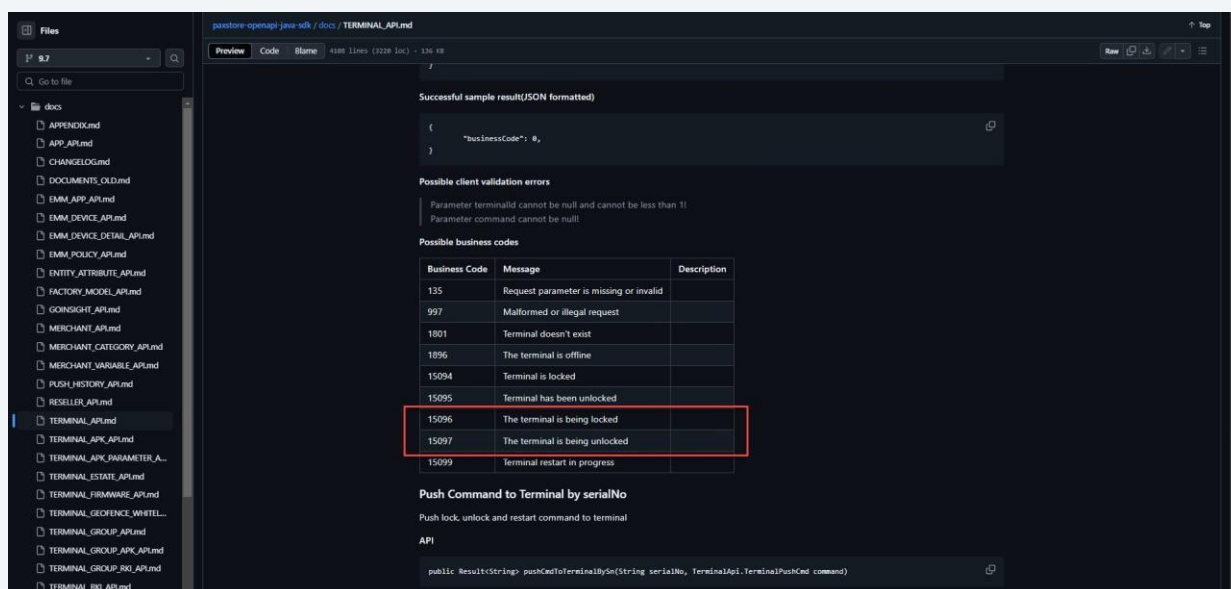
Files

9.7

Go to file

docs
APPENDIX.md
APP_API.md
CHANGELOG.md
DOCUMENTS_OLD.md
EMM_APP_API.md
EMM_DEVICE_API.md
EMM_DEVICE_DETAIL_API.md
EMM_POLICY_API.md
ENTITY_ATTRIBUTE_API.md
FACTORY_MODEL_API.md
GOINSIGHT_API.md
MERCHANT_API.md
MERCHANT_CATEGORY_API.md
MERCHANT_VARIABLE_API.md
PUSH_HISTORY_API.md
RESELLER_API.md
TERMINAL_API.md
TERMINAL_APK_API.md
TERMINAL_APK_PARAMETER_A...
TERMINAL_ESTATE_API.md
TERMINAL_FIRMWARE_API.md
TERMINAL_GEOFENCE_WHITEL...
TERMINAL_GROUP_API.md
TERMINAL_GROUP_APK_API.md
TERMINAL_GROUP_RKI_API.md
TERMINAL_RKI_API.md

paxstore-openapi-java-sdk / docs / TERMINAL_API.md

Top

Preview Code Blame 4108 lines (3220 loc) · 136 KB

Raw

}

Successful sample result(JSON formatted)

{
"businessCode": 0,
}

Possible client validation errors

Parameter terminalId cannot be null and cannot be less than 1!
Parameter command cannot be null!

Possible business codes

| Business Code | Message | Description |
|---|---|---|
| 135 | Request parameter is missing or invalid | |
| 997 | Malformed or illegal request | |
| 1801 | Terminal doesn't exist | |
| 1896 | The terminal is offline | |
| 15094 | Terminal is locked | |
| 15095 | Terminal has been unlocked | |
| 15096 | The terminal is being locked | |
| 15097 | The terminal is being unlocked | |
| 15099 | Terminal restart in progress | |

Push Command to Terminal by serialNo

Push lock, unlock and restart command to terminal

API

public Result<String> pushCmdToTerminalBySn(String serialNo, TerminalApi.TerminalPushCmd command)